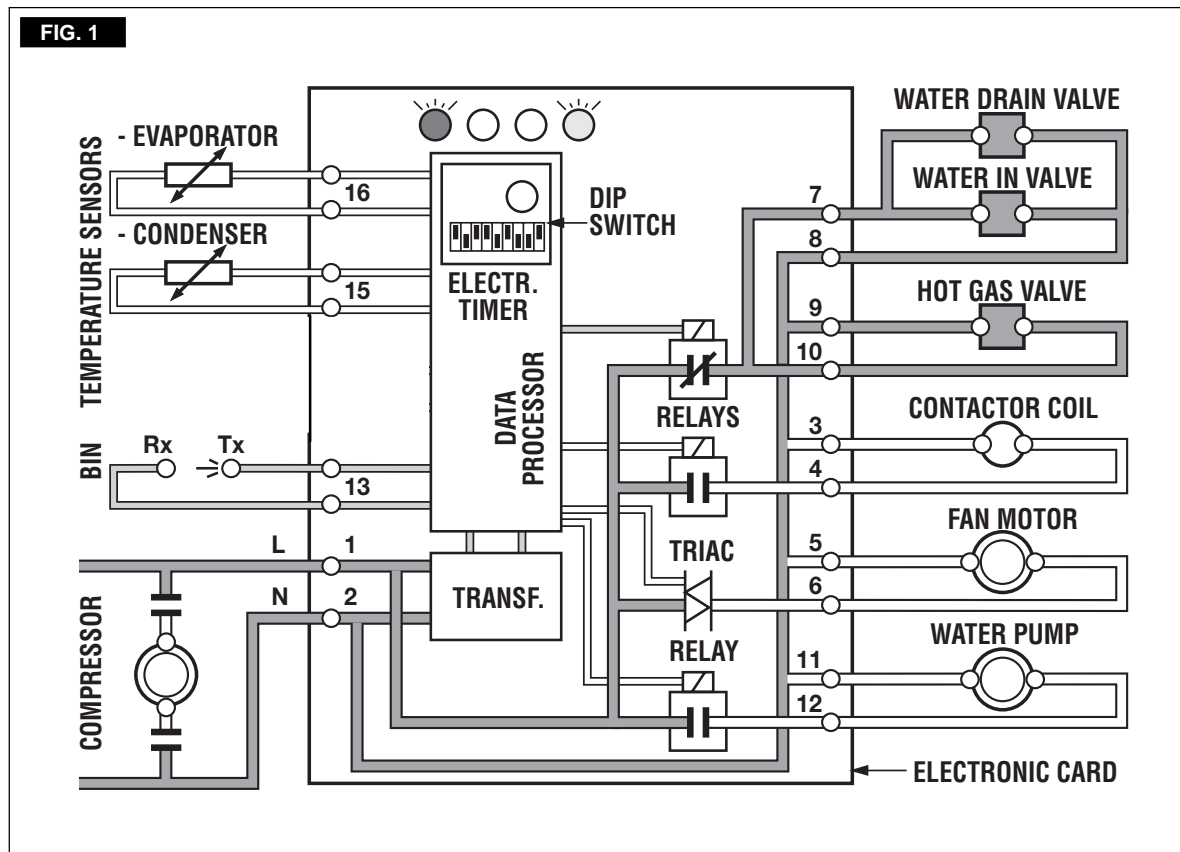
FIG. 1

TEMPERATURE SENSORS
- EVAPORATOR
- CONDENSER
16
15
DIP SWITCH
ELECTR. TIMER
DATA PROCESSOR
BIN
Rx
Tx
13
L
1
N
2
TRANSF.
COMPRESSOR
RELAYS
TRIAC
RELAY
WATER DRAIN VALVE
WATER IN VALVE
7
8
HOT GAS VALVE
9
10
CONTACTOR COIL
3
4
FAN MOTOR
5
6
WATER PUMP
11
12
ELECTRONIC CARD